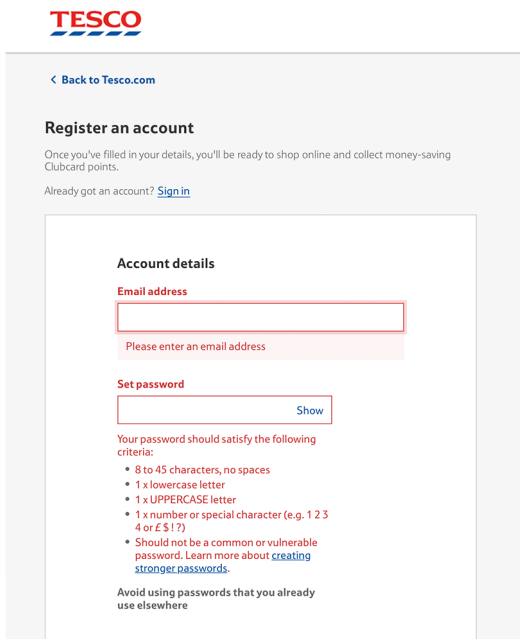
TESCO

Back to Tesco.com

Register an account

Once you've filled in your details, you'll be ready to shop online and collect money-saving Clubcard points.

Already got an account? Sign in

Account details

Email address

Please enter an email address

Set password

Show

Your password should satisfy the following criteria:

- 8 to 45 characters, no spaces
- 1 x lowercase letter
- 1 x UPPERCASE letter
- 1 x number or special character (e.g. 1 2 3 4 or £ $ ! ?)
- Should not be a common or vulnerable password. Learn more about creating stronger passwords.

Avoid using passwords that you already use elsewhere